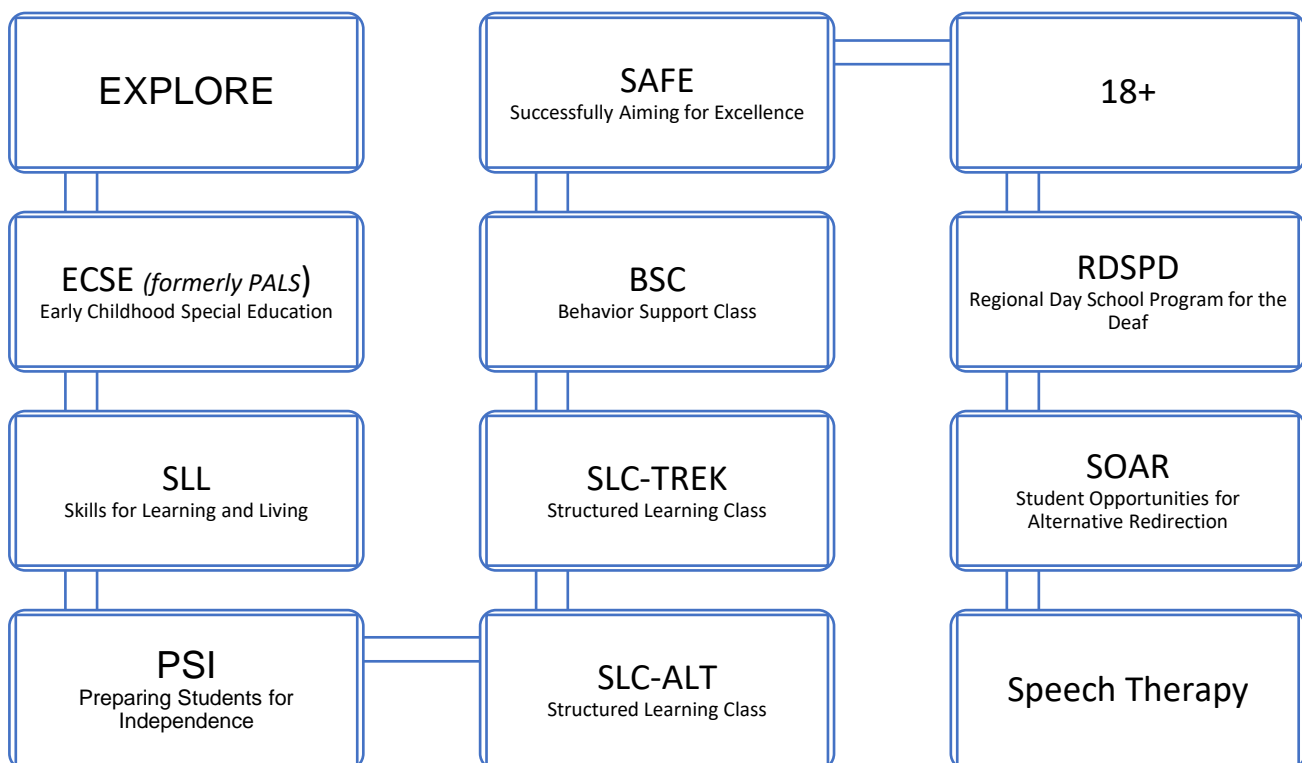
EXPLORE

ECSE *(formerly PALS)*
Early Childhood Special Education

SLL
Skills for Learning and Living

PSI
Preparing Students for Independence

SAFE
Successfully Aiming for Excellence

BSC
Behavior Support Class

SLC-TREK
Structured Learning Class

SLC-ALT
Structured Learning Class

18+

RDSPD
Regional Day School Program for the Deaf

SOAR
Student Opportunities for Alternative Redirection

Speech Therapy